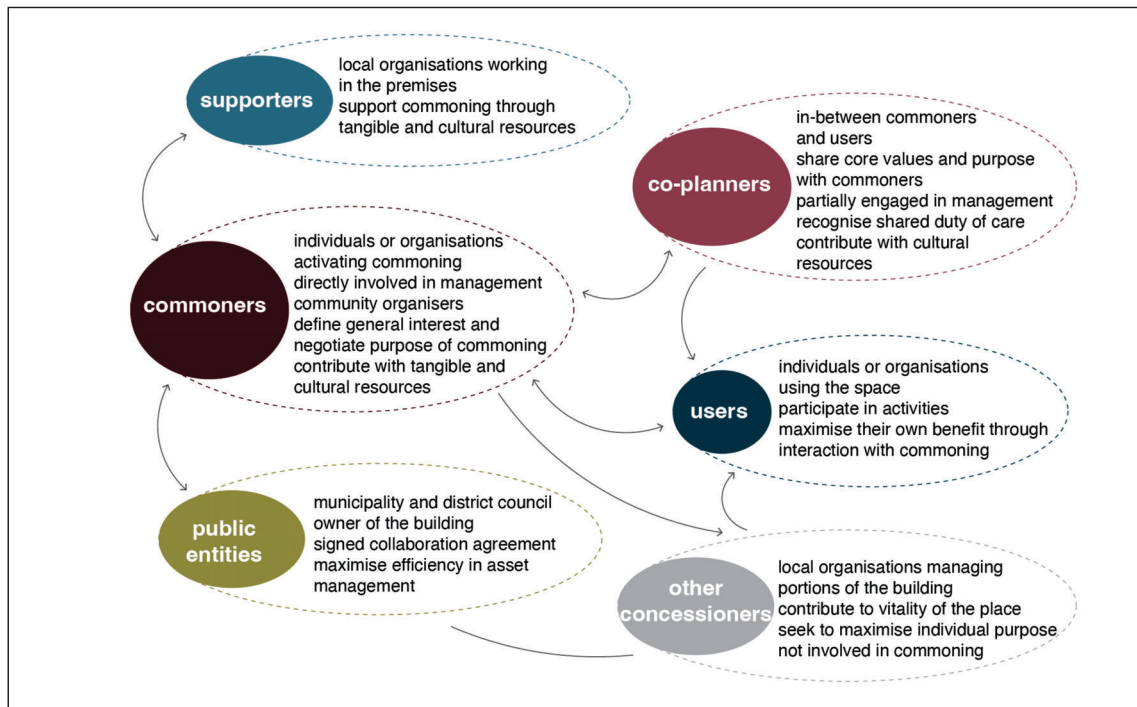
supporters
local organisations working in the premises
support commoning through tangible and cultural resources

co-planners
in-between commoners and users
share core values and purpose with commoners
partially engaged in management
recognise shared duty of care
contribute with cultural resources

commoners
individuals or organisations activating commoning
directly involved in management
community organisers
define general interest and negotiate purpose of commoning
contribute with tangible and cultural resources

users
individuals or organisations using the space
participate in activities
maximise their own benefit through interaction with commoning

public entities
municipality and district council
owner of the building
signed collaboration agreement
maximise efficiency in asset management

other concessioners
local organisations managing portions of the building
contribute to vitality of the place
seek to maximise individual purpose
not involved in commoning